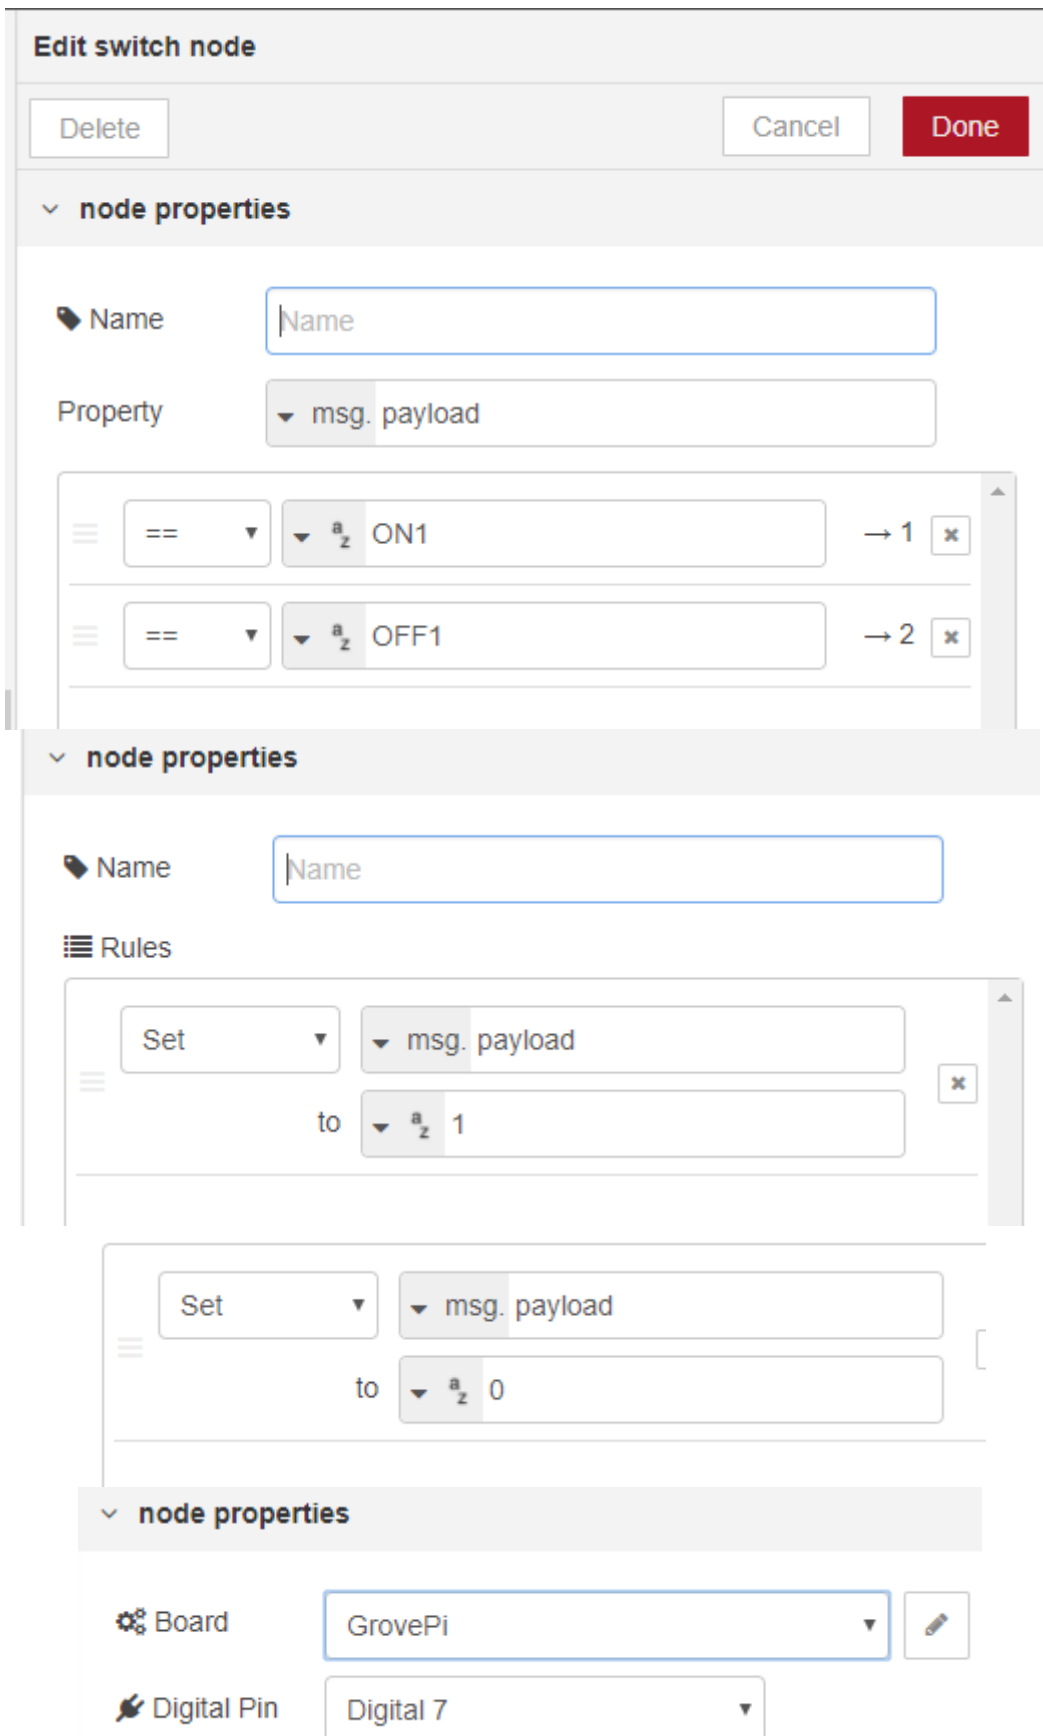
Edit switch node

Delete

Cancel

Done

node properties

Name

Name

Property

msg. payload

==

$^a_z$ ON1

→ 1

==

$^a_z$ OFF1

→ 2

node properties

Name

Name

Rules

Set

msg. payload

to

$^a_z$ 1

Set

msg. payload

to

$^a_z$ 0

node properties

Board

GrovePi

Digital Pin

Digital 7